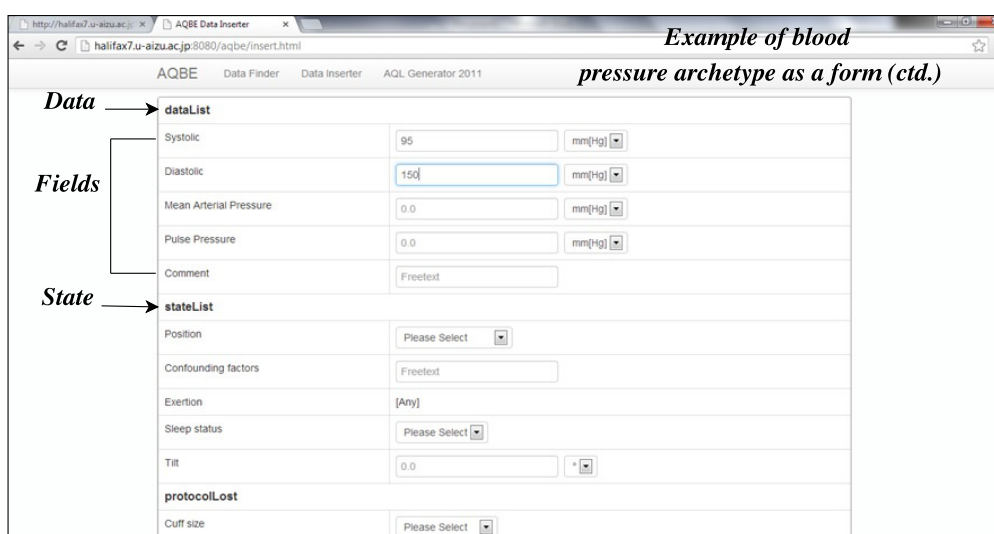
http://halifax7.u-aizu.ac.jp ×   AQBE Data Inserter ×

halifax7.u-aizu.ac.jp:8080/aqbe/insert.html

Example of blood pressure archetype as a form (ctd.)

AQBE   Data Finder   Data Inserter   AQL Generator 2011

Data

Fields

State

dataList

| | | |
|---|---|---|
| Systolic | 95 | mm[Hg] |
| Diastolic | 150 | mm[Hg] |
| Mean Arterial Pressure | 0.0 | mm[Hg] |
| Pulse Pressure | 0.0 | mm[Hg] |
| Comment | Freetext | |

stateList

| | | |
|---|---|---|
| Position | Please Select | |
| Confounding factors | Freetext | |
| Exertion | [Any] | |
| Sleep status | Please Select | |
| Tilt | 0.0 | ° |

protocolLost

| | |
|---|---|
| Cuff size | Please Select |